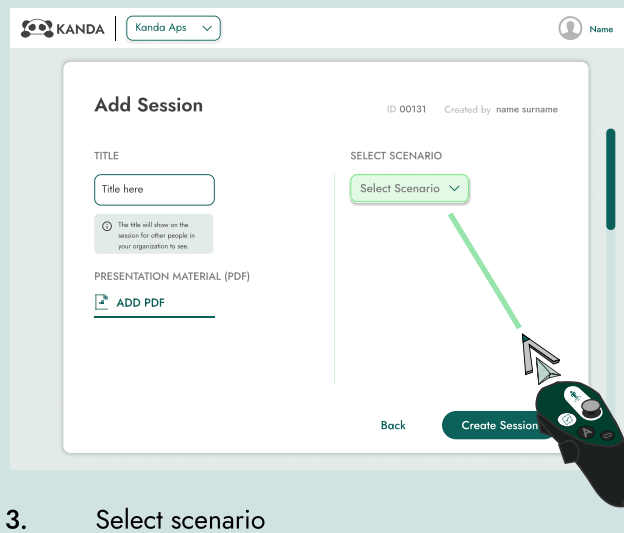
KANDA
Kanda Aps
Name

Add Session
ID 00131 Created by name surname

TITLE
Title here
The title will show on the session for other people in your organization to see.

PRESENTATION MATERIAL (PDF)
ADD PDF

SELECT SCENARIO
Select Scenario

Back
Create Session

3. Select scenario